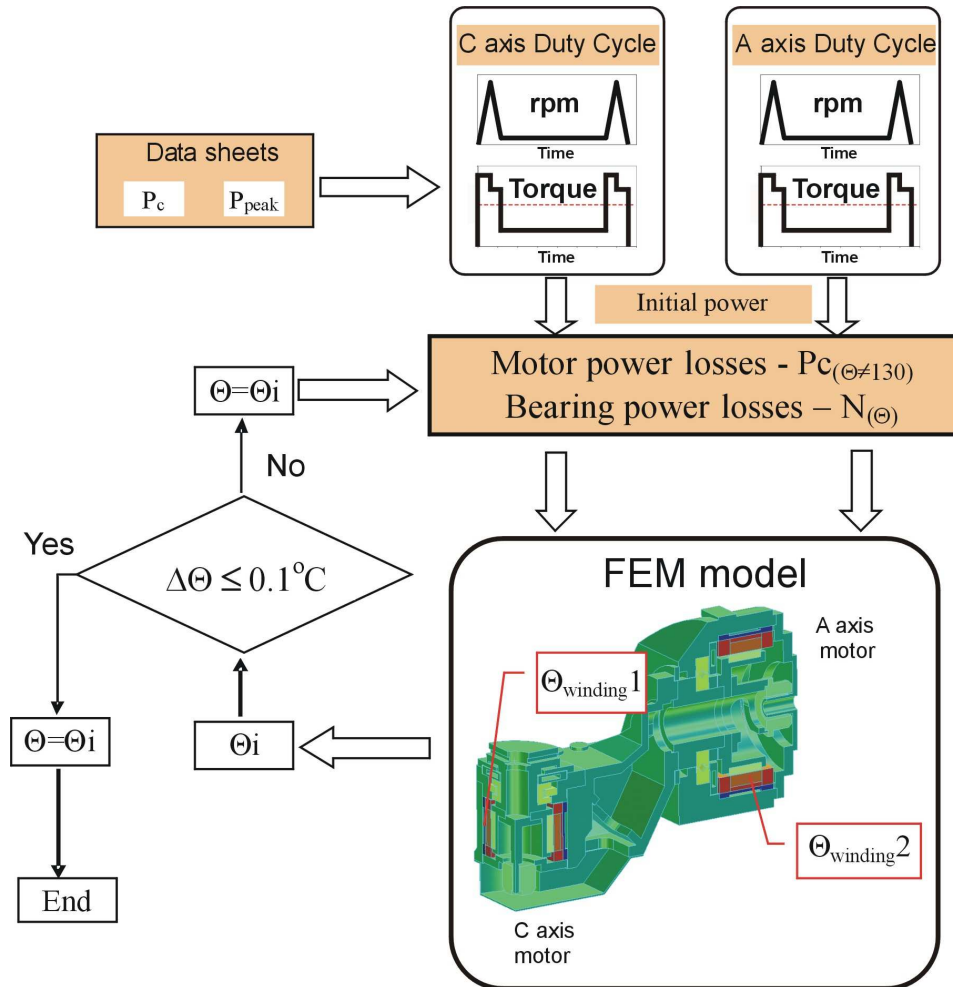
C axis Duty Cycle

rpm

Time

Torque

Time

A axis Duty Cycle

rpm

Time

Torque

Time

Data sheets

$P_c$ $P_{peak}$

Initial power

Motor power losses - $Pc_{(\Theta\neq130)}$

Bearing power losses – $N_{(\Theta)}$

$\Theta=\Theta i$

No

Yes

$\Delta\Theta \leq 0.1^oC$

FEM model

A axis motor

$\Theta_{winding}1$

$\Theta=\Theta i$

$\Theta i$

$\Theta_{winding}2$

End

C axis motor